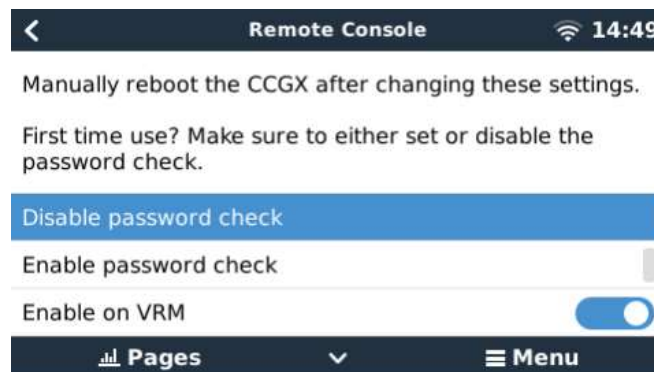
Remote Console 14:49

Manually reboot the CCGX after changing these settings.

First time use? Make sure to either set or disable the password check.

Disable password check

Enable password check

Enable on VRM

Pages

Menu